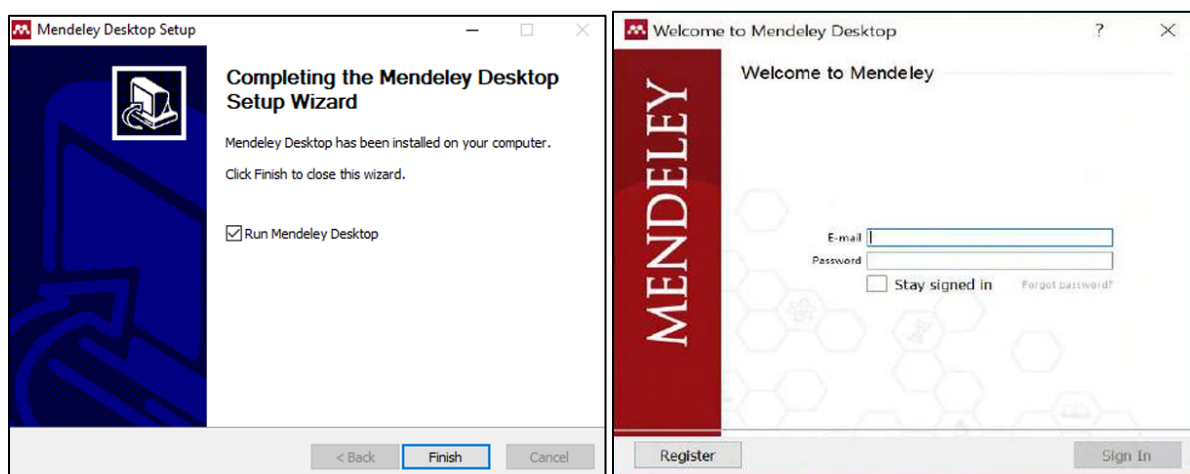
Mendeley Desktop Setup

Completing the Mendeley Desktop Setup Wizard

Mendeley Desktop has been installed on your computer.

Click Finish to close this wizard.

Run Mendeley Desktop

< Back
Finish
Cancel

Welcome to Mendeley Desktop
?

MENDELEY

Welcome to Mendeley

E-mail
Password
Stay signed in
Forgot password?

Register
Sign In